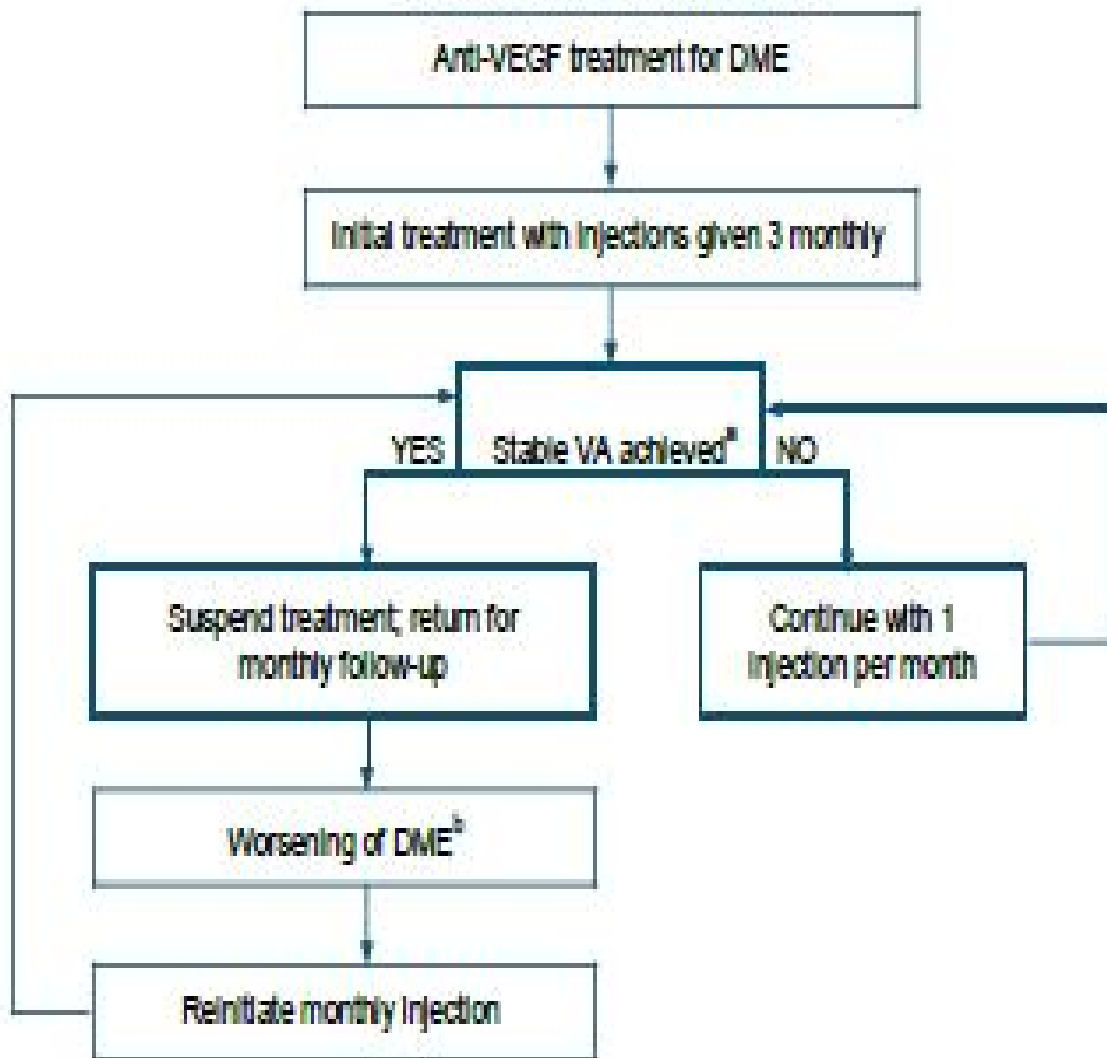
Anti-VEGF treatment for DME

Initial treatment with injections given 3 monthly

YES

Stable VA achieved$^a$

NO

Suspend treatment; return for monthly follow-up

Continue with 1 injection per month

Worsening of DME$^b$

Reinitiate monthly injection